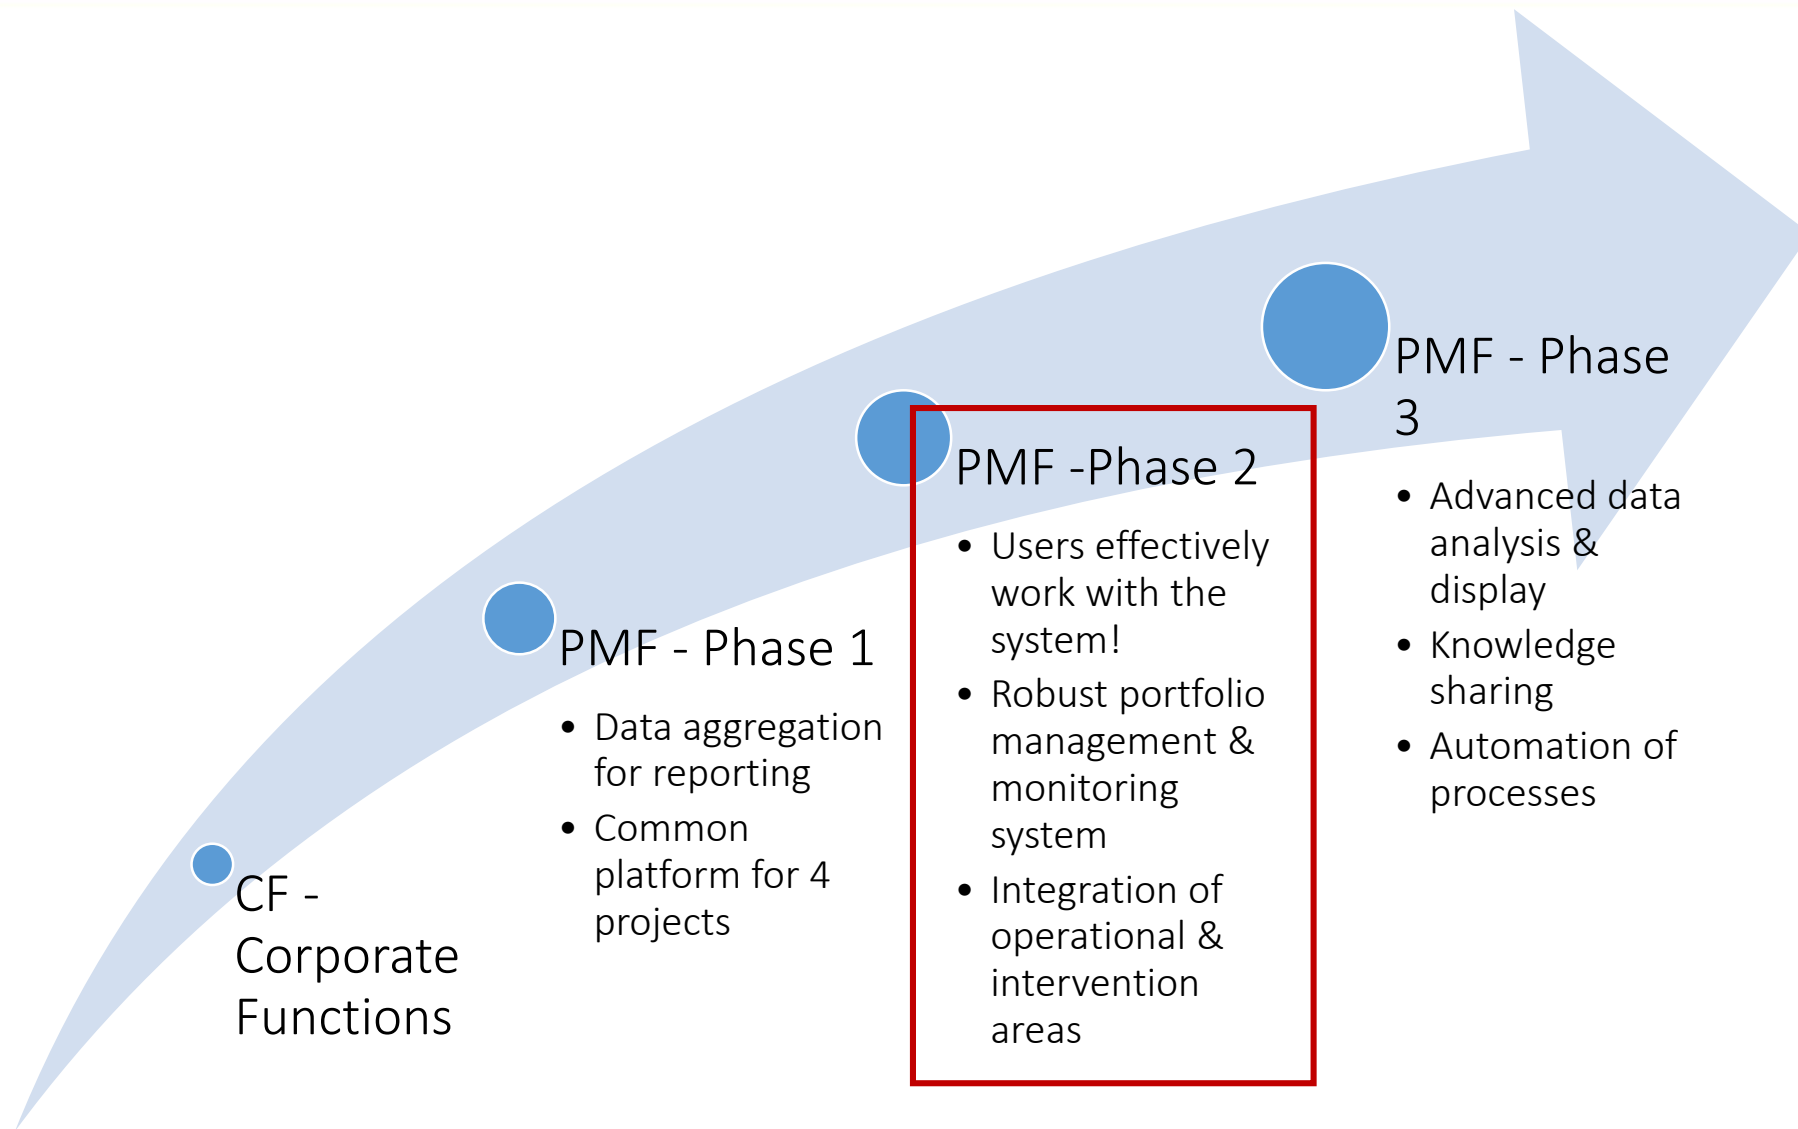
CF - Corporate Functions

PMF - Phase 1

- Data aggregation for reporting
- Common platform for 4 projects

PMF -Phase 2

- Users effectively work with the system!
- Robust portfolio management & monitoring system
- Integration of operational & intervention areas

PMF - Phase 3

- Advanced data analysis & display
- Knowledge sharing
- Automation of processes